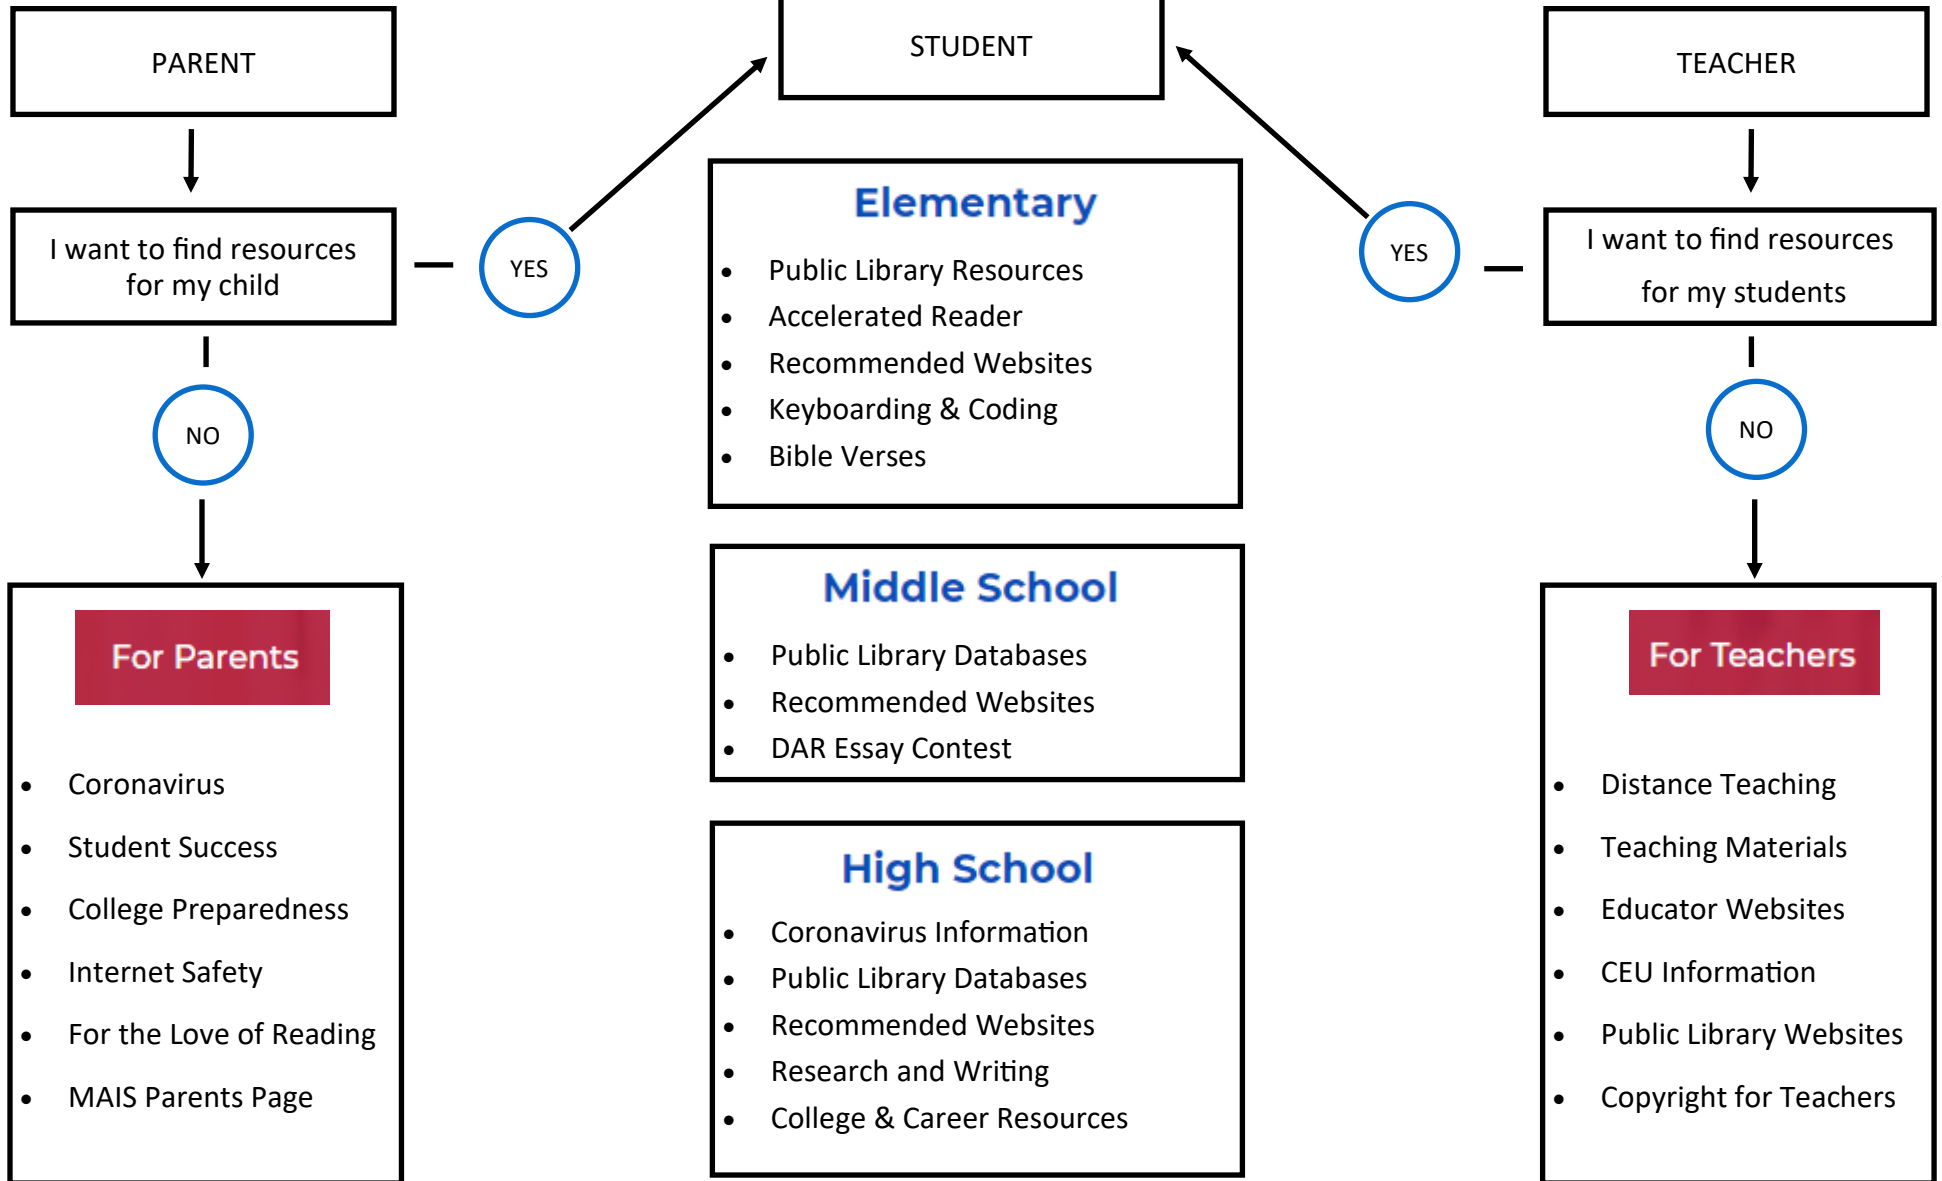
PARENT

I want to find resources for my child

YES

NO

For Parents

- Coronavirus
- Student Success
- College Preparedness
- Internet Safety
- For the Love of Reading
- MAIS Parents Page

STUDENT

Elementary

- Public Library Resources
- Accelerated Reader
- Recommended Websites
- Keyboarding & Coding
- Bible Verses

Middle School

- Public Library Databases
- Recommended Websites
- DAR Essay Contest

High School

- Coronavirus Information
- Public Library Databases
- Recommended Websites
- Research and Writing
- College & Career Resources

TEACHER

I want to find resources for my students

YES

NO

For Teachers

- Distance Teaching
- Teaching Materials
- Educator Websites
- CEU Information
- Public Library Websites
- Copyright for Teachers